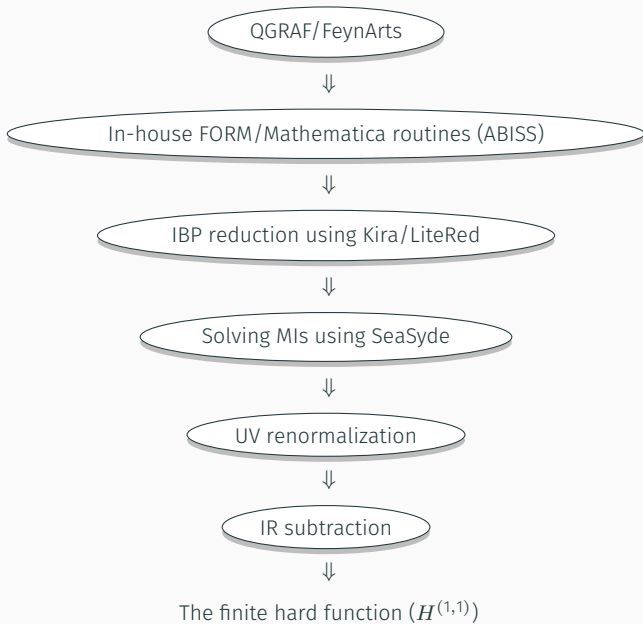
QGRAF/FeynArts

$\Downarrow$

In-house FORM/Mathematica routines (ABISS)

$\Downarrow$

IBP reduction using Kira/LiteRed

$\Downarrow$

Solving MIs using SeaSyde

$\Downarrow$

UV renormalization

$\Downarrow$

IR subtraction

$\Downarrow$

The finite hard function ($H^{(1,1)}$)